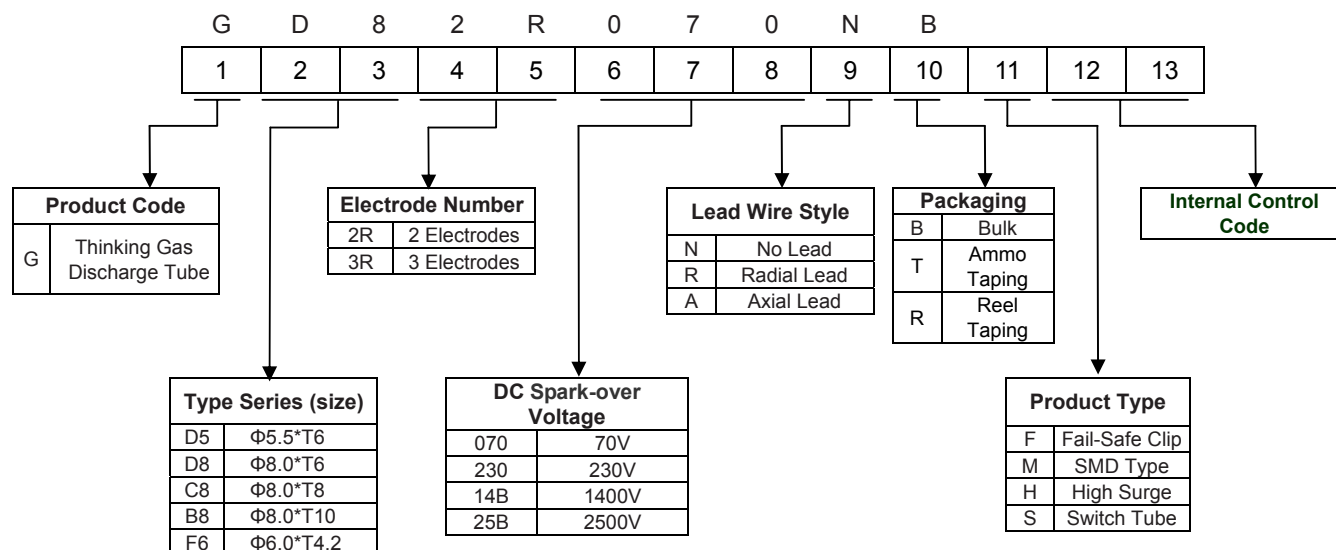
G D 8 2 R 0 7 0 N B

| 1 | 2 | 3 | 4 | 5 | 6 | 7 | 8 | 9 | 10 | 11 | 12 | 13 |
|---|---|---|---|---|---|---|---|---|---|---|---|---|

| Product Code | |
|---|---|
| G | Thinking Gas Discharge Tube |

| Electrode Number | |
|---|---|
| 2R | 2 Electrodes |
| 3R | 3 Electrodes |

| Lead Wire Style | |
|---|---|
| N | No Lead |
| R | Radial Lead |
| A | Axial Lead |

| Packaging | |
|---|---|
| B | Bulk |
| T | Ammo Taping |
| R | Reel Taping |

Internal Control Code

| Type Series (size) | |
|---|---|
| D5 | Φ5.5*T6 |
| D8 | Φ8.0*T6 |
| C8 | Φ8.0*T8 |
| B8 | Φ8.0*T10 |
| F6 | Φ6.0*T4.2 |

| DC Spark-over Voltage | |
|---|---|
| 070 | 70V |
| 230 | 230V |
| 14B | 1400V |
| 25B | 2500V |

| Product Type | |
|---|---|
| F | Fail-Safe Clip |
| M | SMD Type |
| H | High Surge |
| S | Switch Tube |